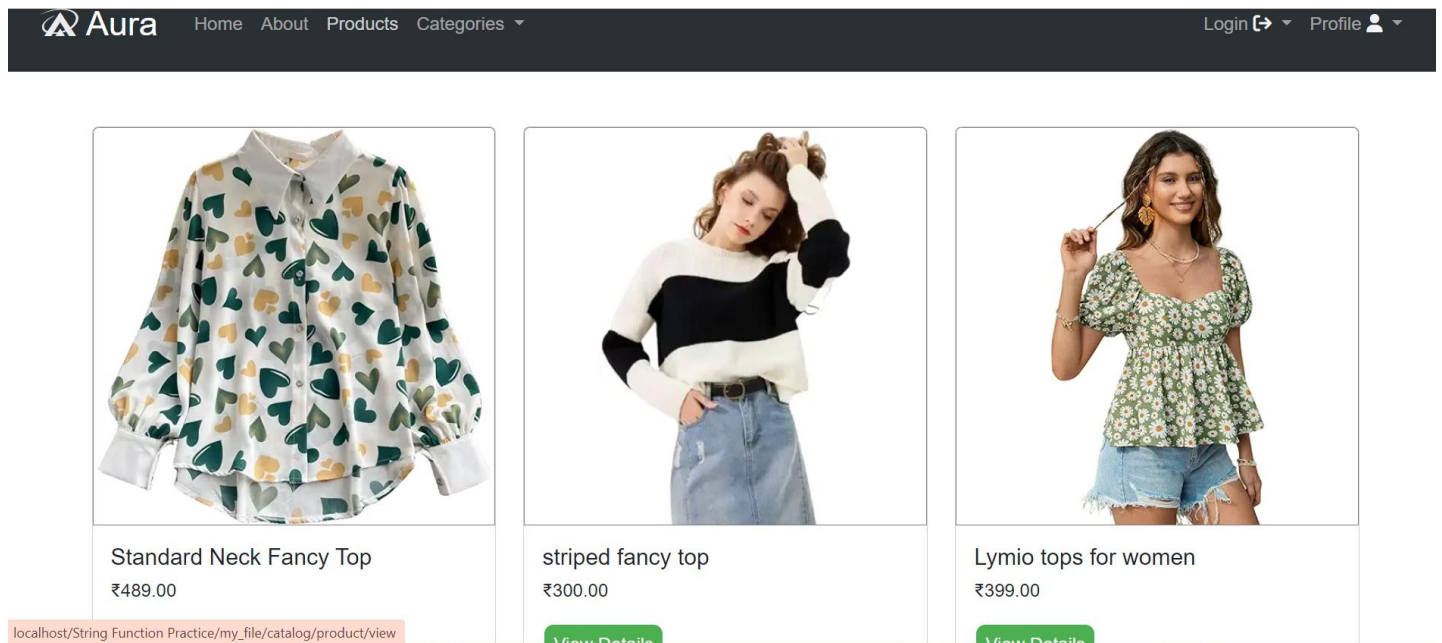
Aura Home About Products Categories

Login Profile

Standard Neck Fancy Top
₹489.00

striped fancy top
₹300.00
View Details

Lymio tops for women
₹399.00
View Details

localhost/String Function Practice/my_file/catalog/product/view